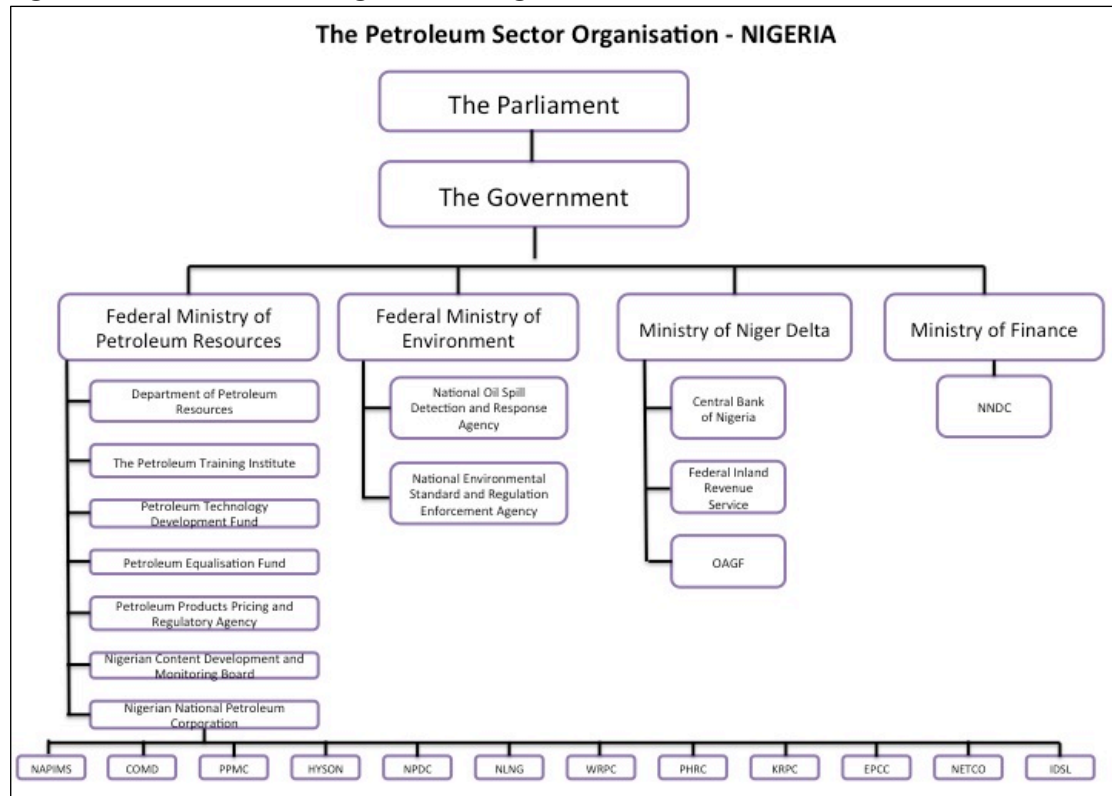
The Petroleum Sector Organisation - NIGERIA

The Parliament

The Government

Federal Ministry of Petroleum Resources

Department of Petroleum Resources

The Petroleum Training Institute

Petroleum Technology Development Fund

Petroleum Equalisation Fund

Petroleum Products Pricing and Regulatory Agency

Nigerian Content Development and Monitoring Board

Nigerian National Petroleum Corporation

Federal Ministry of Environment

National Oil Spill Detection and Response Agency

National Environmental Standard and Regulation Enforcement Agency

Ministry of Niger Delta

Central Bank of Nigeria

Federal Inland Revenue Service

OAGF

Ministry of Finance

NNDC

NAPIMS

COMD

PPMC

HYSON

NPDC

NLNG

WRPC

PHRC

KRPC

EPCC

NETCO

IDSL